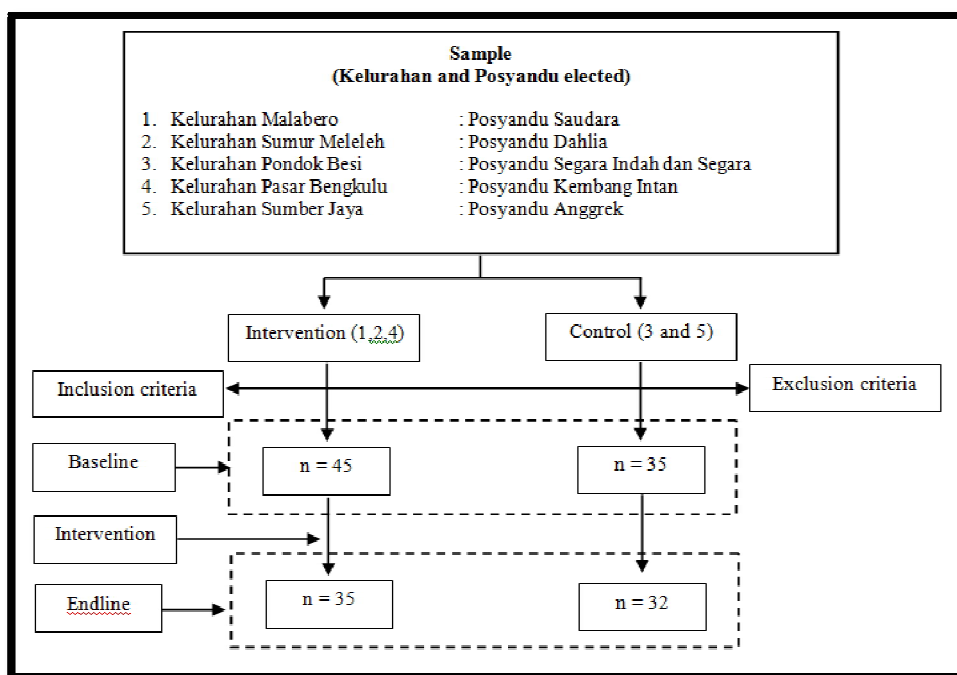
**Sample**
**(Kelurahan and Posyandu elected)**

1. Kelurahan Malabero : Posyandu Saudara
2. Kelurahan Sumur Meleleh : Posyandu Dahlia
3. Kelurahan Pondok Besi : Posyandu Segara Indah dan Segara
4. Kelurahan Pasar Bengkulu : Posyandu Kembang Intan
5. Kelurahan Sumber Jaya : Posyandu Anggrek

Intervention (1,2,4)

Control (3 and 5)

Inclusion criteria

Exclusion criteria

Baseline

n = 45

n = 35

Intervention

Endline

n = 35

n = 32